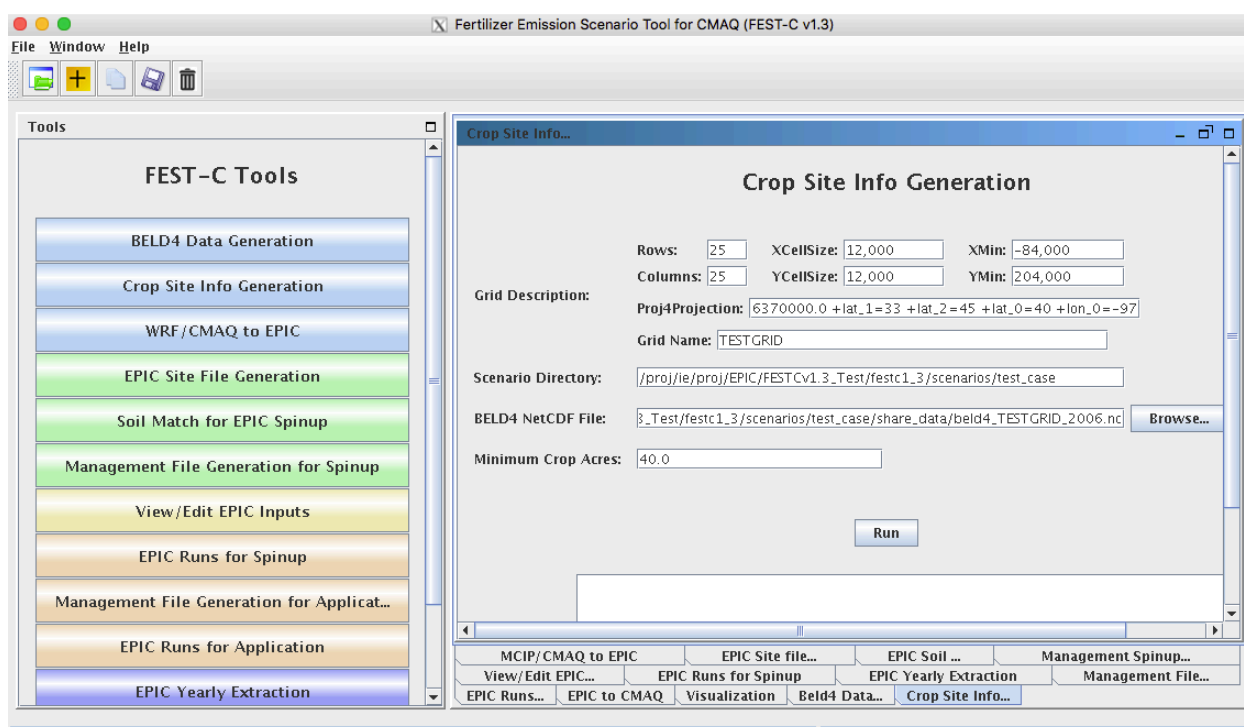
Fertilizer Emission Scenario Tool for CMAQ (FEST-C v1.3)

File Window Help

Tools

FEST-C Tools

BELD4 Data Generation

Crop Site Info Generation

WRF/CMAQ to EPIC

EPIC Site File Generation

Soil Match for EPIC Spinup

Management File Generation for Spinup

View/Edit EPIC Inputs

EPIC Runs for Spinup

Management File Generation for Applicat...

EPIC Runs for Application

EPIC Yearly Extraction

Crop Site Info...

Crop Site Info Generation

Grid Description:

Rows: 25 XCellSize: 12,000 XMin: -84,000

Columns: 25 YCellSize: 12,000 YMin: 204,000

Proj4Projection: 6370000.0 +lat_1=33 +lat_2=45 +lat_0=40 +lon_0=-97

Grid Name: TESTGRID

Scenario Directory: /proj/ie/proj/EPIC/FESTCv1.3_Test/festc1_3/scenarios/test_case

BELD4 NetCDF File: 3_Test/festc1_3/scenarios/test_case/share_data/beld4_TESTGRID_2006.nc Browse...

Minimum Crop Acres: 40.0

Run

MCIP/CMAQ to EPIC | EPIC Site file... | EPIC Soil ... | Management Spinup...

View/Edit EPIC... | EPIC Runs for Spinup | EPIC Yearly Extraction | Management File...

EPIC Runs... | EPIC to CMAQ | Visualization | Beld4 Data... | Crop Site Info...